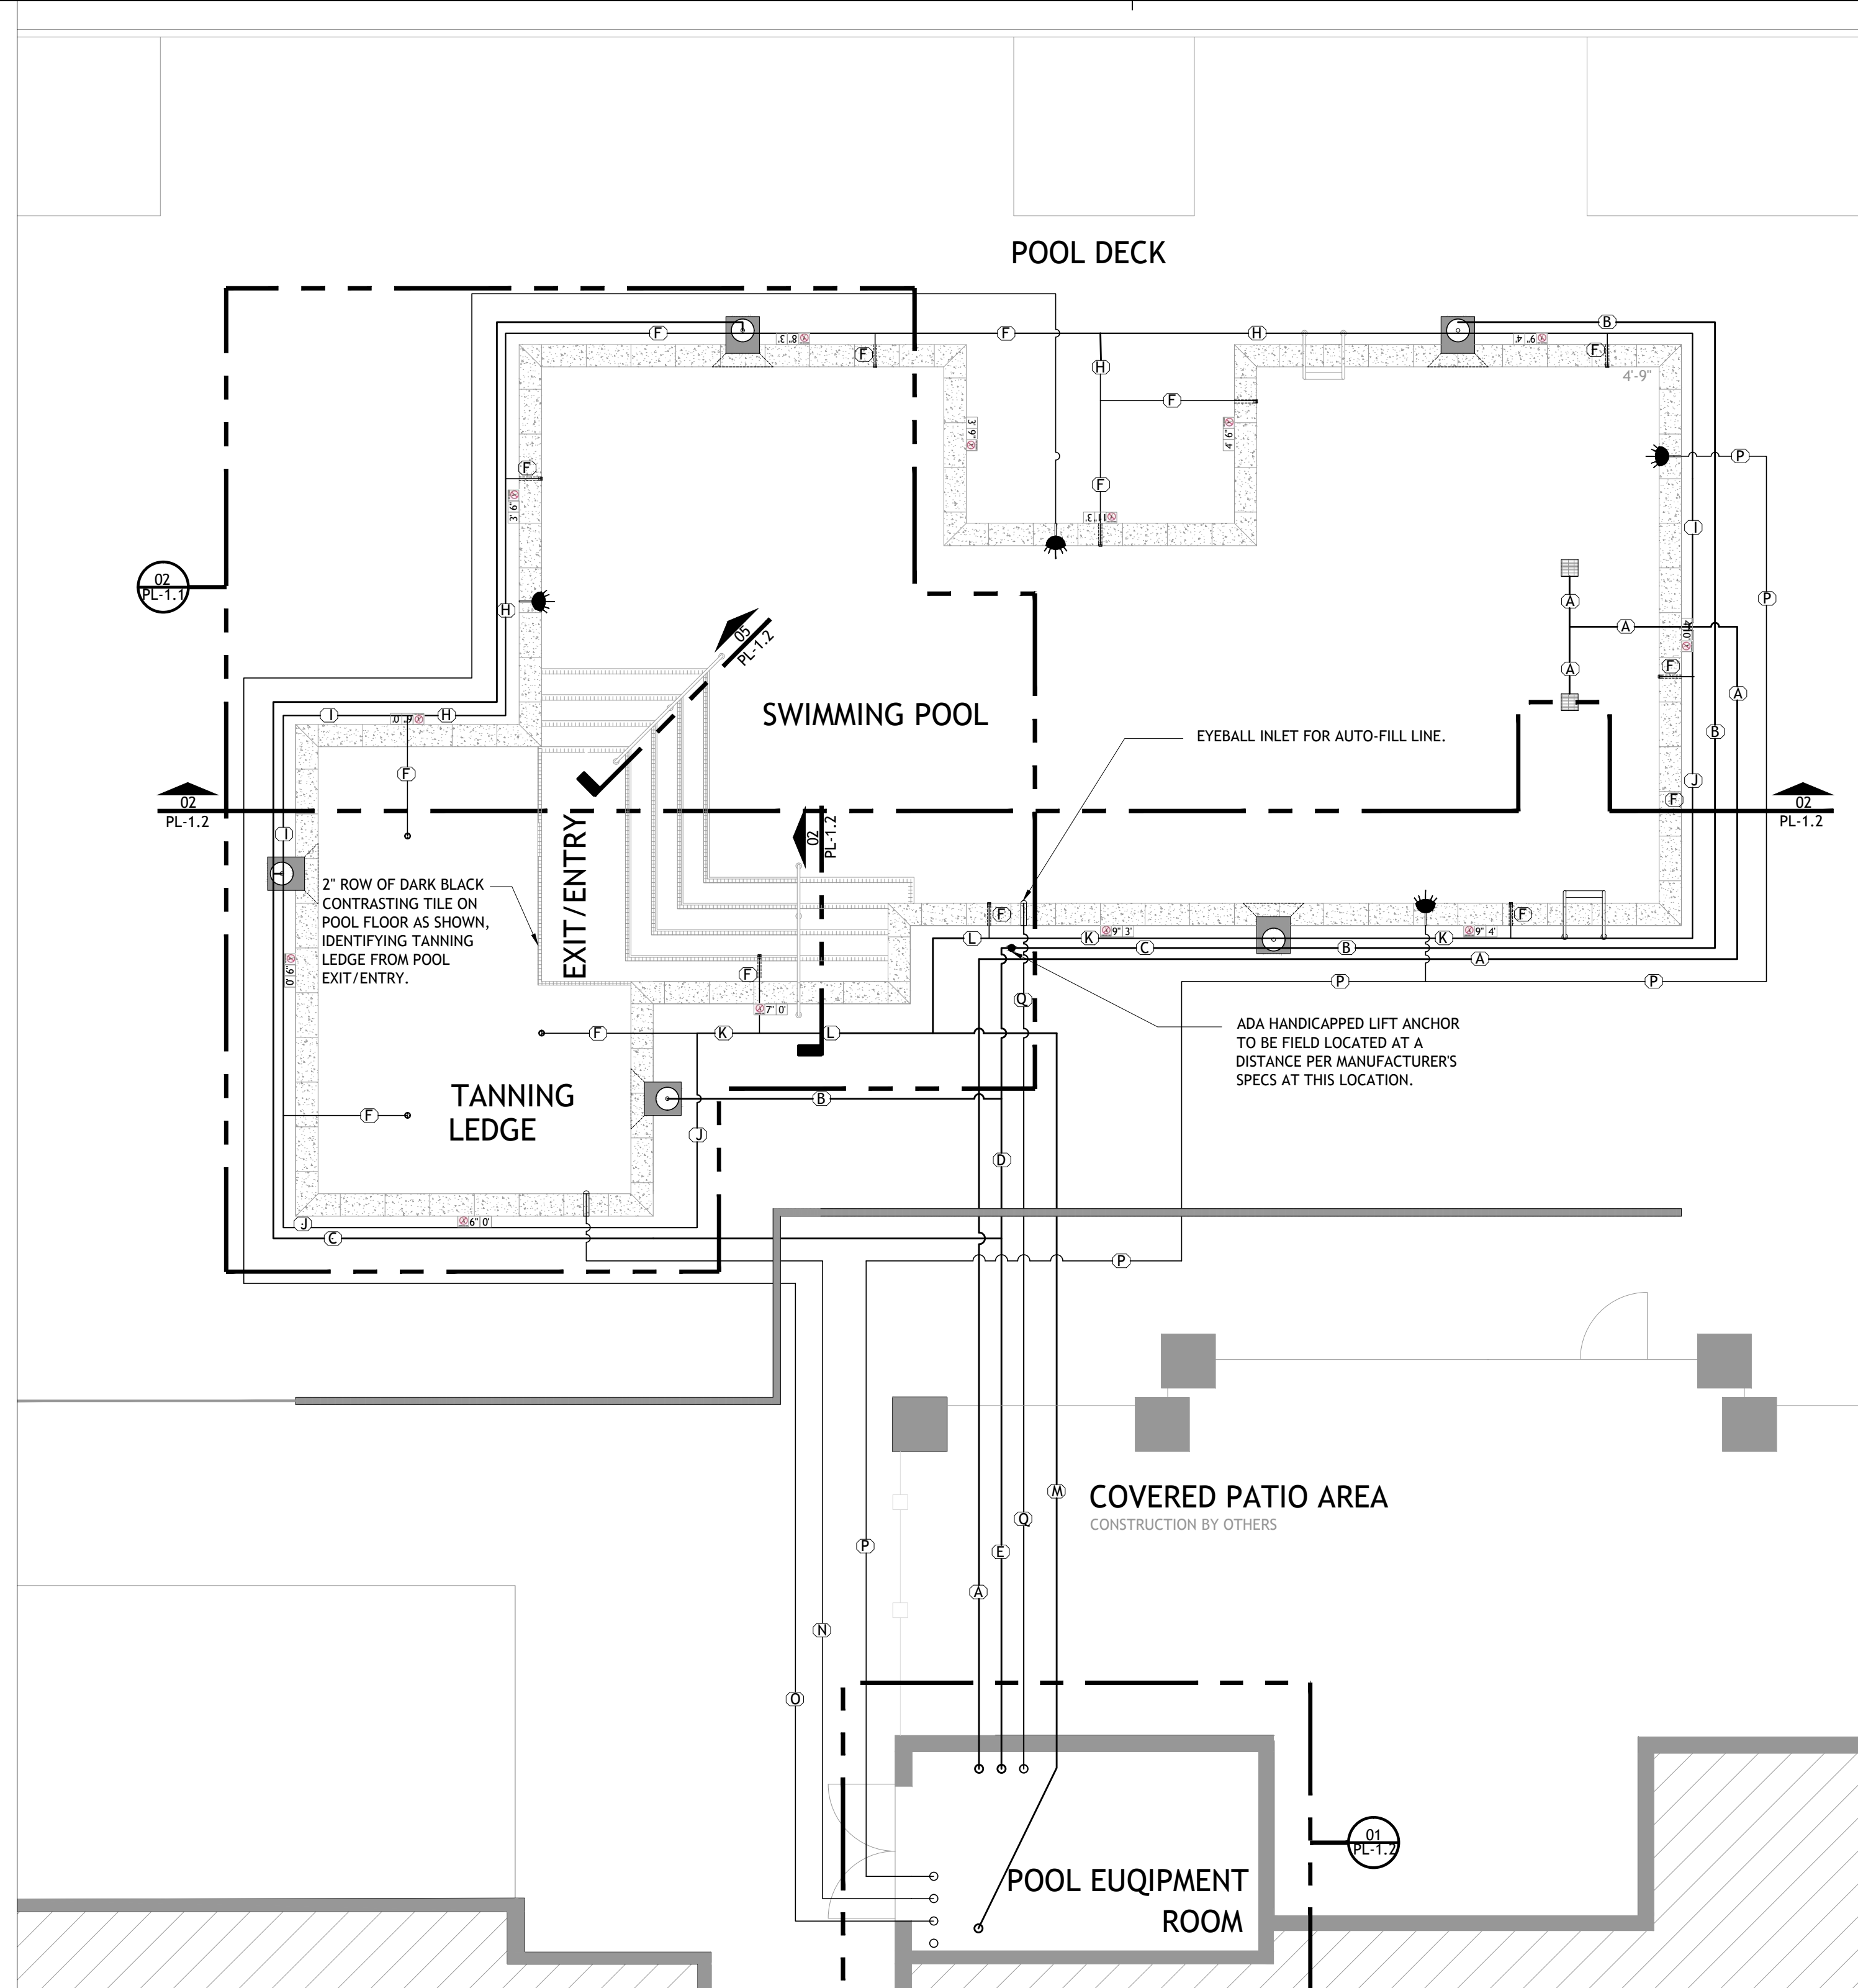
POOL DECK

02
PL-1.1

02
PL-1.2

02
PL-1.2

05
PL-1.2

02
PL-1.2

SWIMMING POOL

EXIT/ENTRY

TANNING LEDGE

2" ROW OF DARK BLACK CONTRASTING TILE ON POOL FLOOR AS SHOWN, IDENTIFYING TANNING LEDGE FROM POOL EXIT/ENTRY.

EYEBALL INLET FOR AUTO-FILL LINE.

ADA HANDICAPPED LIFT ANCHOR TO BE FIELD LOCATED AT A DISTANCE PER MANUFACTURER'S SPECS AT THIS LOCATION.

4'-9"

F F H B F F F H F F P I P A A A F A B J F F F I H F I K C B K A L P P Q L K F B J D J C P M Q E P A N O

3'6" 3'6" 8'3" 9'4" 4'6" 11'3" 4'0" 3'6" 6'0" 9'3" 9'4" 7'0" 6'0"

COVERED PATIO AREA
CONSTRUCTION BY OTHERS

POOL EUQIPMENT ROOM

01
PL-1.2